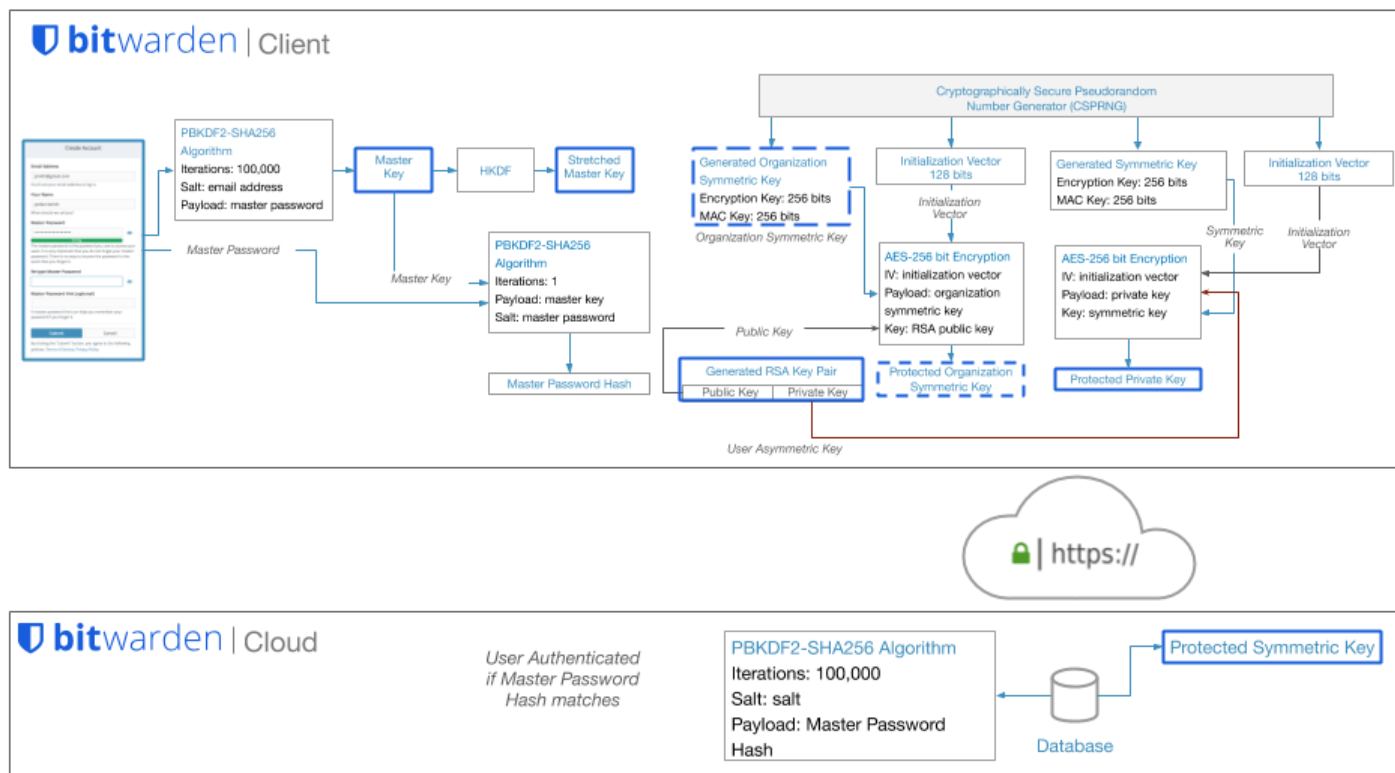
bitwarden | Client

Create Account

Email Address

Your Name

Master Password

Re-type Master Password

Master Password Hint (optional)

Submit

Cancel

PBKDF2-SHA256 Algorithm
Iterations: 100,000
Salt: email address
Payload: master password

Master Key

HKDF

Stretched Master Key

Master Password

Master Key

PBKDF2-SHA256 Algorithm
Iterations: 1
Payload: master key
Salt: master password

Master Password Hash

Cryptographically Secure Pseudorandom Number Generator (CSPRNG)

Generated Organization Symmetric Key
Encryption Key: 256 bits
MAC Key: 256 bits

Organization Symmetric Key

Initialization Vector 128 bits

Initialization Vector

AES-256 bit Encryption
IV: initialization vector
Payload: organization symmetric key
Key: RSA public key

Public Key

Generated RSA Key Pair
Public Key | Private Key

Protected Organization Symmetric Key

Generated Symmetric Key
Encryption Key: 256 bits
MAC Key: 256 bits

Initialization Vector 128 bits

Symmetric Key

Initialization Vector

AES-256 bit Encryption
IV: initialization vector
Payload: private key
Key: symmetric key

Protected Private Key

User Asymmetric Key

https://

bitwarden | Cloud

User Authenticated if Master Password Hash matches

PBKDF2-SHA256 Algorithm
Iterations: 100,000
Salt: salt
Payload: Master Password Hash

Database

Protected Symmetric Key